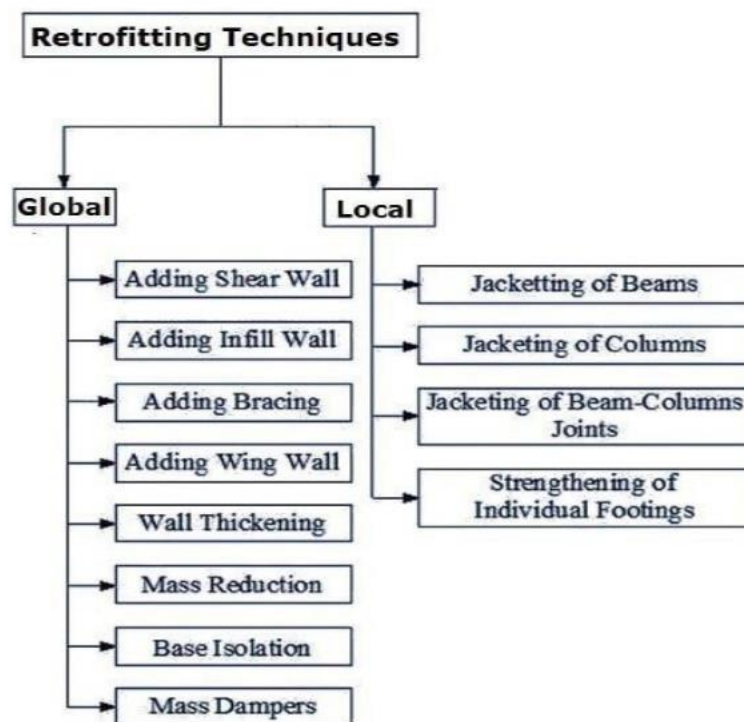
Retrofitting Techniques

Global

Adding Shear Wall

Adding Infill Wall

Adding Bracing

Adding Wing Wall

Wall Thickening

Mass Reduction

Base Isolation

Mass Dampers

Local

Jacketting of Beams

Jacketing of Columns

Jacketing of Beam-Columns Joints

Strengthening of Individual Footings